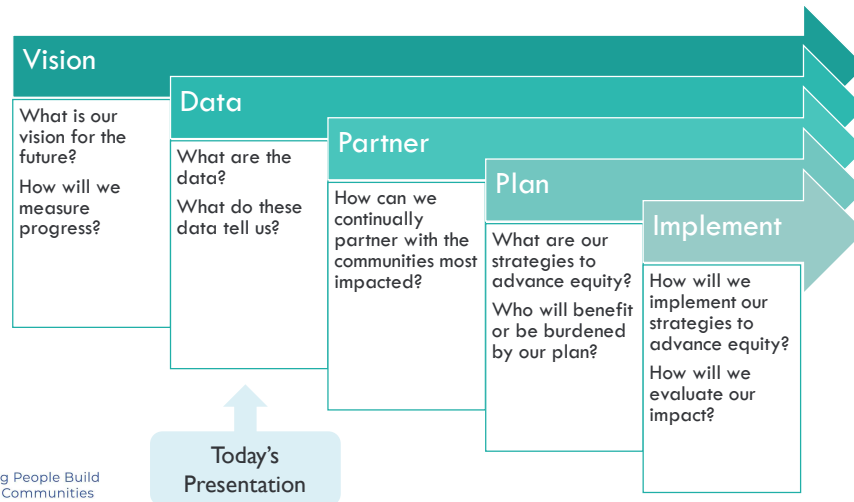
Vision

What is our vision for the future?

How will we measure progress?

Data

What are the data?

What do these data tell us?

Partner

How can we continually partner with the communities most impacted?

Plan

What are our strategies to advance equity?

Who will benefit or be burdened by our plan?

Implement

How will we implement our strategies to advance equity?

How will we evaluate our impact?

Today's Presentation

g People Build Communities